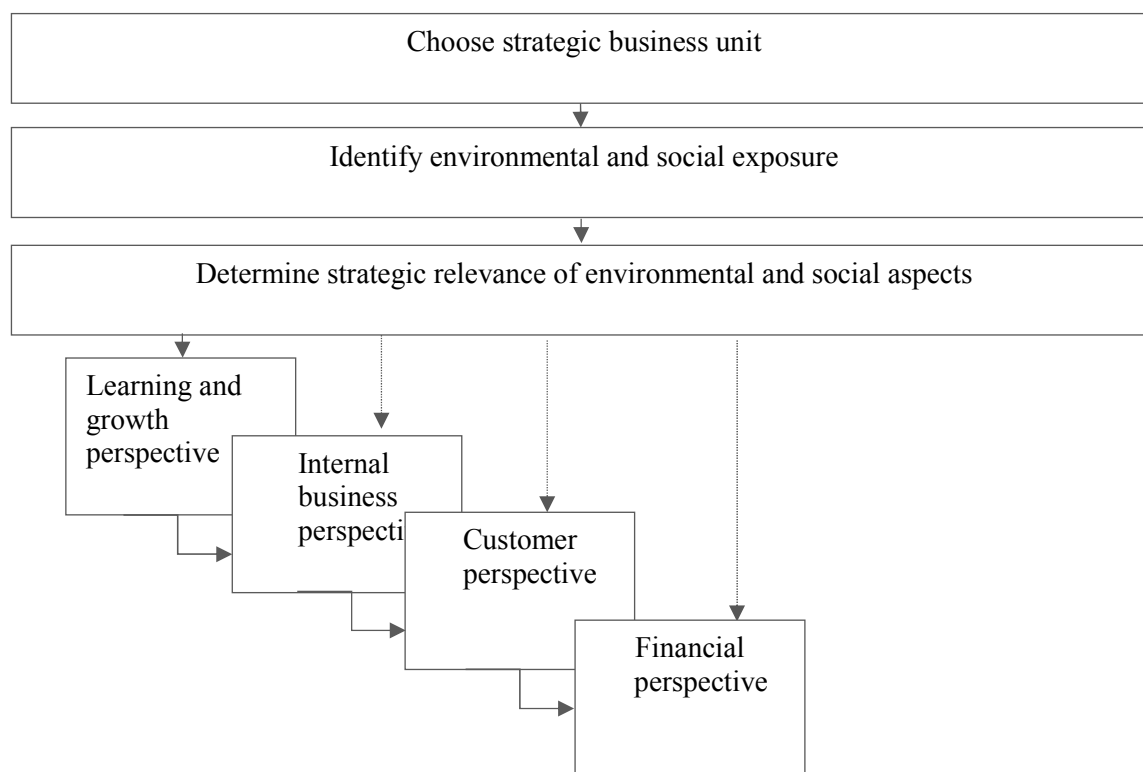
Choose strategic business unit

Identify environmental and social exposure

Determine strategic relevance of environmental and social aspects

Learning and growth perspective

Internal business perspecti

Customer perspective

Financial perspective